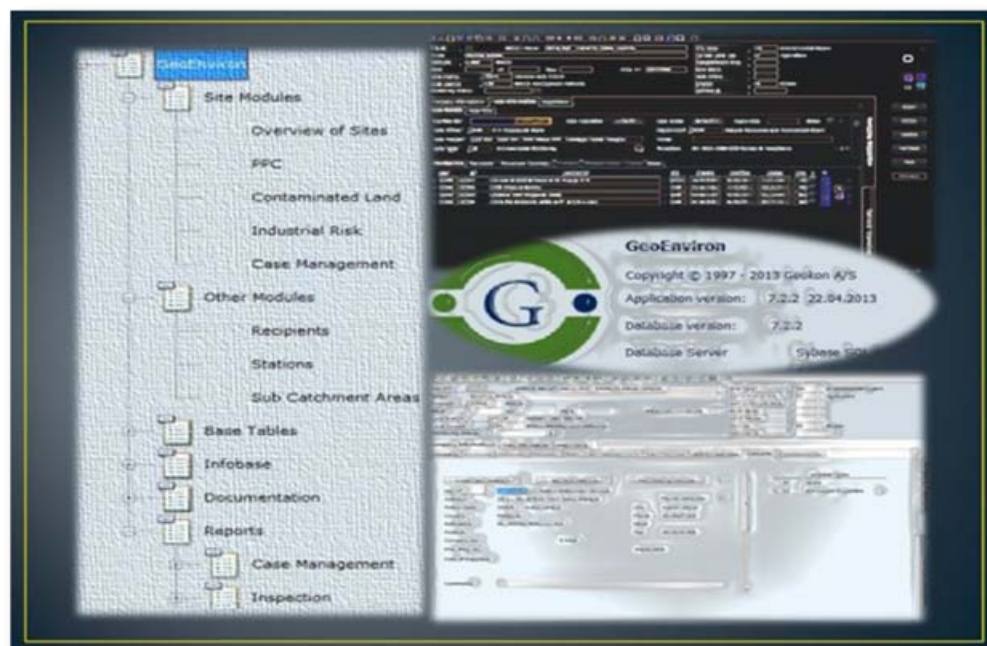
GeoEnviron

Site Modules

Overview of Sites

PPC

Contaminated Land

Industrial Risk

Case Management

Other Modules

Recipients

Stations

Sub Catchment Areas

Base Tables

Infobase

Documentation

Reports

Case Management

Inspection

GeoEnviron

Copyright © 1997 - 2013 Geokon A/S

Application version: 7.2.2 22.04.2013

Database version: 7.2.2

Database Server Sybase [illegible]

G